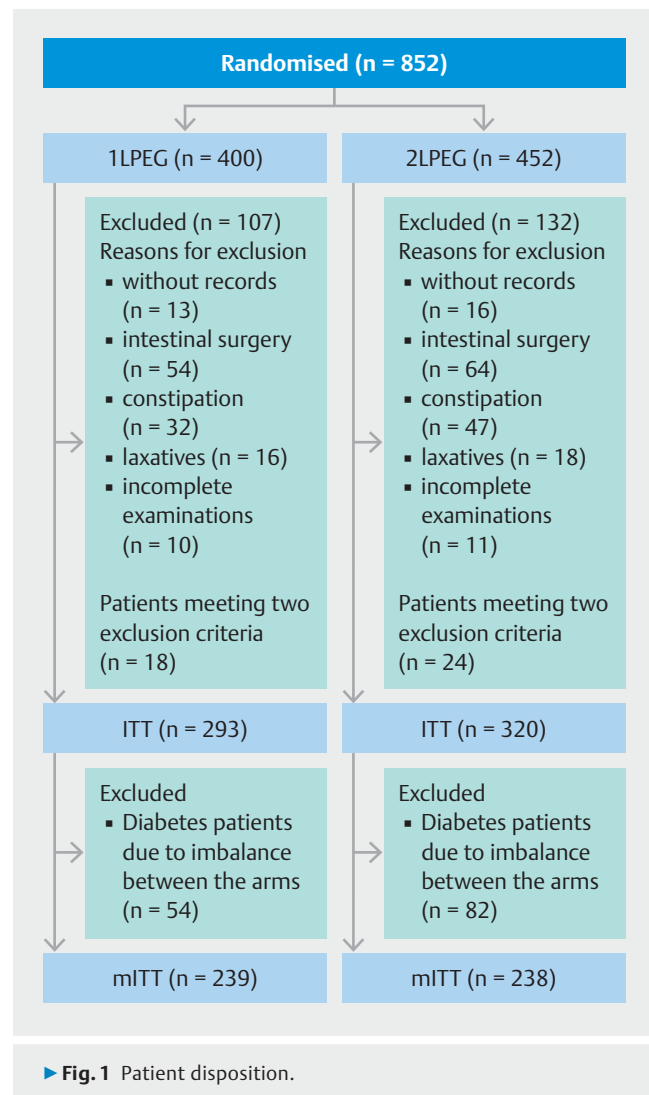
Randomised (n = 852)

1LPEG (n = 400)

Excluded (n = 107)
Reasons for exclusion
▪ without records (n = 13)
▪ intestinal surgery (n = 54)
▪ constipation (n = 32)
▪ laxatives (n = 16)
▪ incomplete examinations (n = 10)

Patients meeting two exclusion criteria (n = 18)

ITT (n = 293)

Excluded
▪ Diabetes patients due to imbalance between the arms (n = 54)

mITT (n = 239)

2LPEG (n = 452)

Excluded (n = 132)
Reasons for exclusion
▪ without records (n = 16)
▪ intestinal surgery (n = 64)
▪ constipation (n = 47)
▪ laxatives (n = 18)
▪ incomplete examinations (n = 11)

Patients meeting two exclusion criteria (n = 24)

ITT (n = 320)

Excluded
▪ Diabetes patients due to imbalance between the arms (n = 82)

mITT (n = 238)

▶ Fig. 1 Patient disposition.